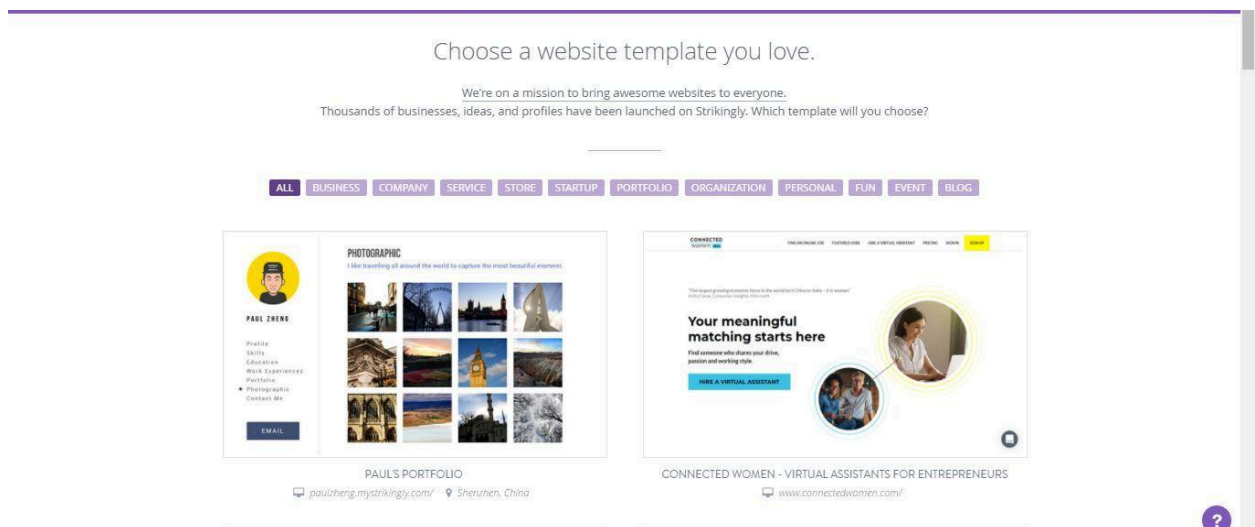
Choose a website template you love.

We're on a mission to bring awesome websites to everyone.
Thousands of businesses, ideas, and profiles have been launched on Strikingly. Which template will you choose?

ALL BUSINESS COMPANY SERVICE STORE STARTUP PORTFOLIO ORGANIZATION PERSONAL FUN EVENT BLOG

PHOTOGRAPHIC
I like travelling all around the world to capture the most beautiful moment.

PAUL ZHENG

Profile
Skills
Education
Work Experiences
Portfolio
Photographic
Contact Me

EMAIL

CONNECTED WOMEN

FIND AN ONLINE JOB FEATURED JOBS HIRE A VIRTUAL ASSISTANT PRICING SIGN IN SIGN UP

"The largest growing economic force in the world isn't China or India – it is women"

Your meaningful matching starts here

Find someone who shares your drive, passion and working style.

HIRE A VIRTUAL ASSISTANT

PAUL'S PORTFOLIO
paulzheng.mystrikingly.com/ Shenzhen, China

CONNECTED WOMEN - VIRTUAL ASSISTANTS FOR ENTREPRENEURS
www.connectedwomen.com/

?